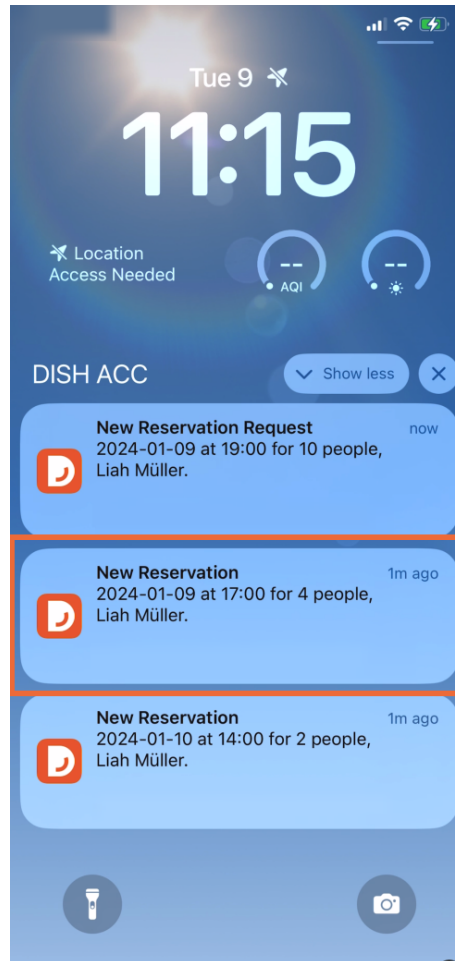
Tue 9

11:15

Location Access Needed

--
AQI

--

DISH ACC

Show less

New Reservation Request
2024-01-09 at 19:00 for 10 people, Liah Müller.
now

New Reservation
2024-01-09 at 17:00 for 4 people, Liah Müller.
1m ago

New Reservation
2024-01-10 at 14:00 for 2 people, Liah Müller.
1m ago